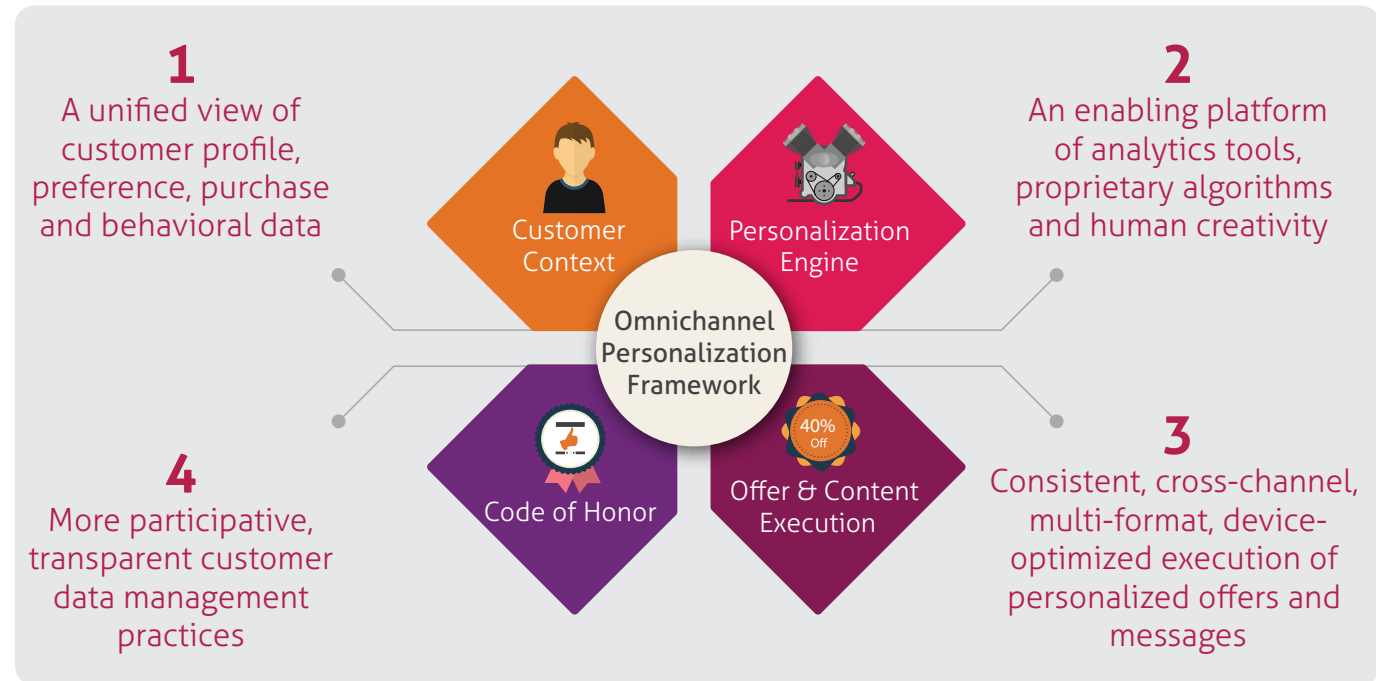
1
A unified view of customer profile, preference, purchase and behavioral data

2
An enabling platform of analytics tools, proprietary algorithms and human creativity

Customer Context

Personalization Engine

Omnichannel Personalization Framework

Code of Honor

40% Off

Offer & Content Execution

4
More participative, transparent customer data management practices

3
Consistent, cross-channel, multi-format, device-optimized execution of personalized offers and messages